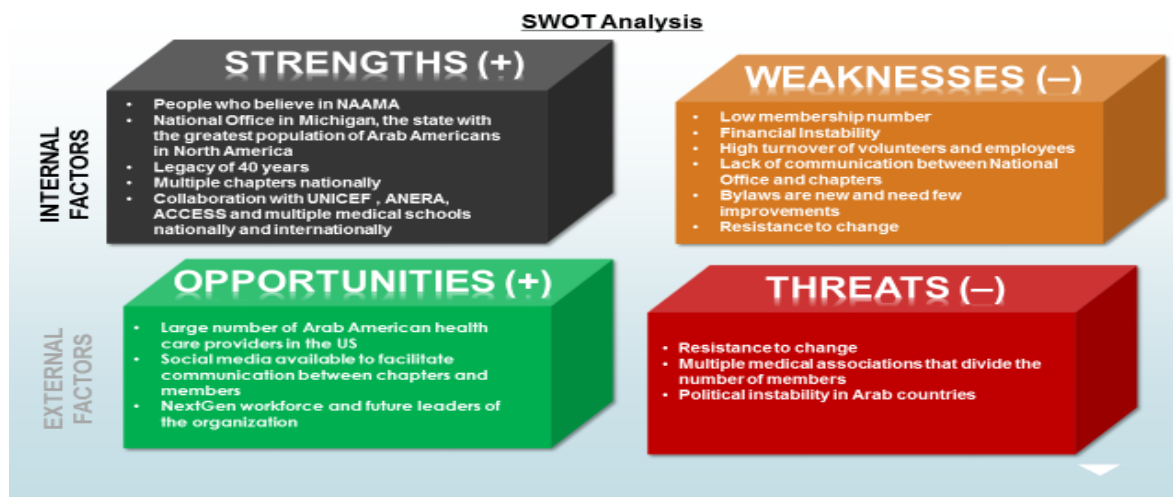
SWOT Analysis

INTERNAL FACTORS

STRENGTHS (+)

- People who believe in NAAMA
- National Office in Michigan, the state with the greatest population of Arab Americans in North America
- Legacy of 40 years
- Multiple chapters nationally
- Collaboration with UNICEF , ANERA, ACCESS and multiple medical schools nationally and internationally

WEAKNESSES (–)

- Low membership number
- Financial Instability
- High turnover of volunteers and employees
- Lack of communication between National Office and chapters
- Bylaws are new and need few improvements
- Resistance to change

EXTERNAL FACTORS

OPPORTUNITIES (+)

- Large number of Arab American health care providers in the US
- Social media available to facilitate communication between chapters and members
- NextGen workforce and future leaders of the organization

THREATS (–)

- Resistance to change
- Multiple medical associations that divide the number of members
- Political instability in Arab countries